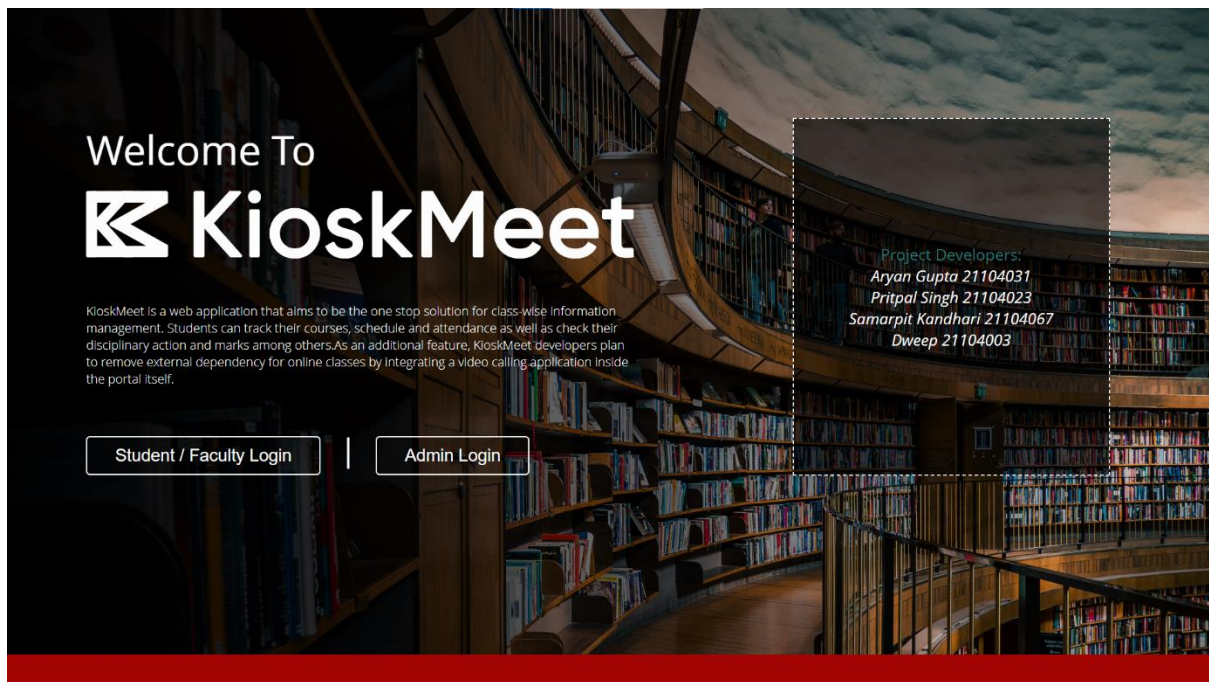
Welcome To

KioskMeet

KioskMeet is a web application that aims to be the one stop solution for class-wise information management. Students can track their courses, schedule and attendance as well as check their disciplinary action and marks among others.As an additional feature, KioskMeet developers plan to remove external dependency for online classes by integrating a video calling application inside the portal itself.

Student / Faculty Login

Admin Login

Project Developers:
Aryan Gupta 21104031
Pritpal Singh 21104023
Samarpit Kandhari 21104067
Dweep 21104003